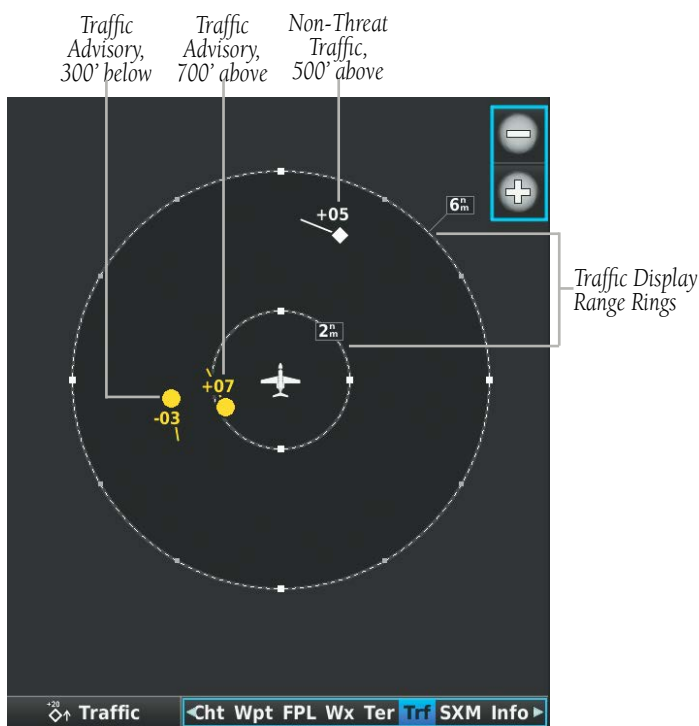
Traffic Advisory, 300' below

Traffic Advisory, 700' above

Non-Threat Traffic, 500' above

Traffic Display Range Rings

+05

$6^{n}_{m}$

$2^{n}_{m}$

+07

-03

+20 Traffic

Cht Wpt FPL Wx Ter Trf SXM Info